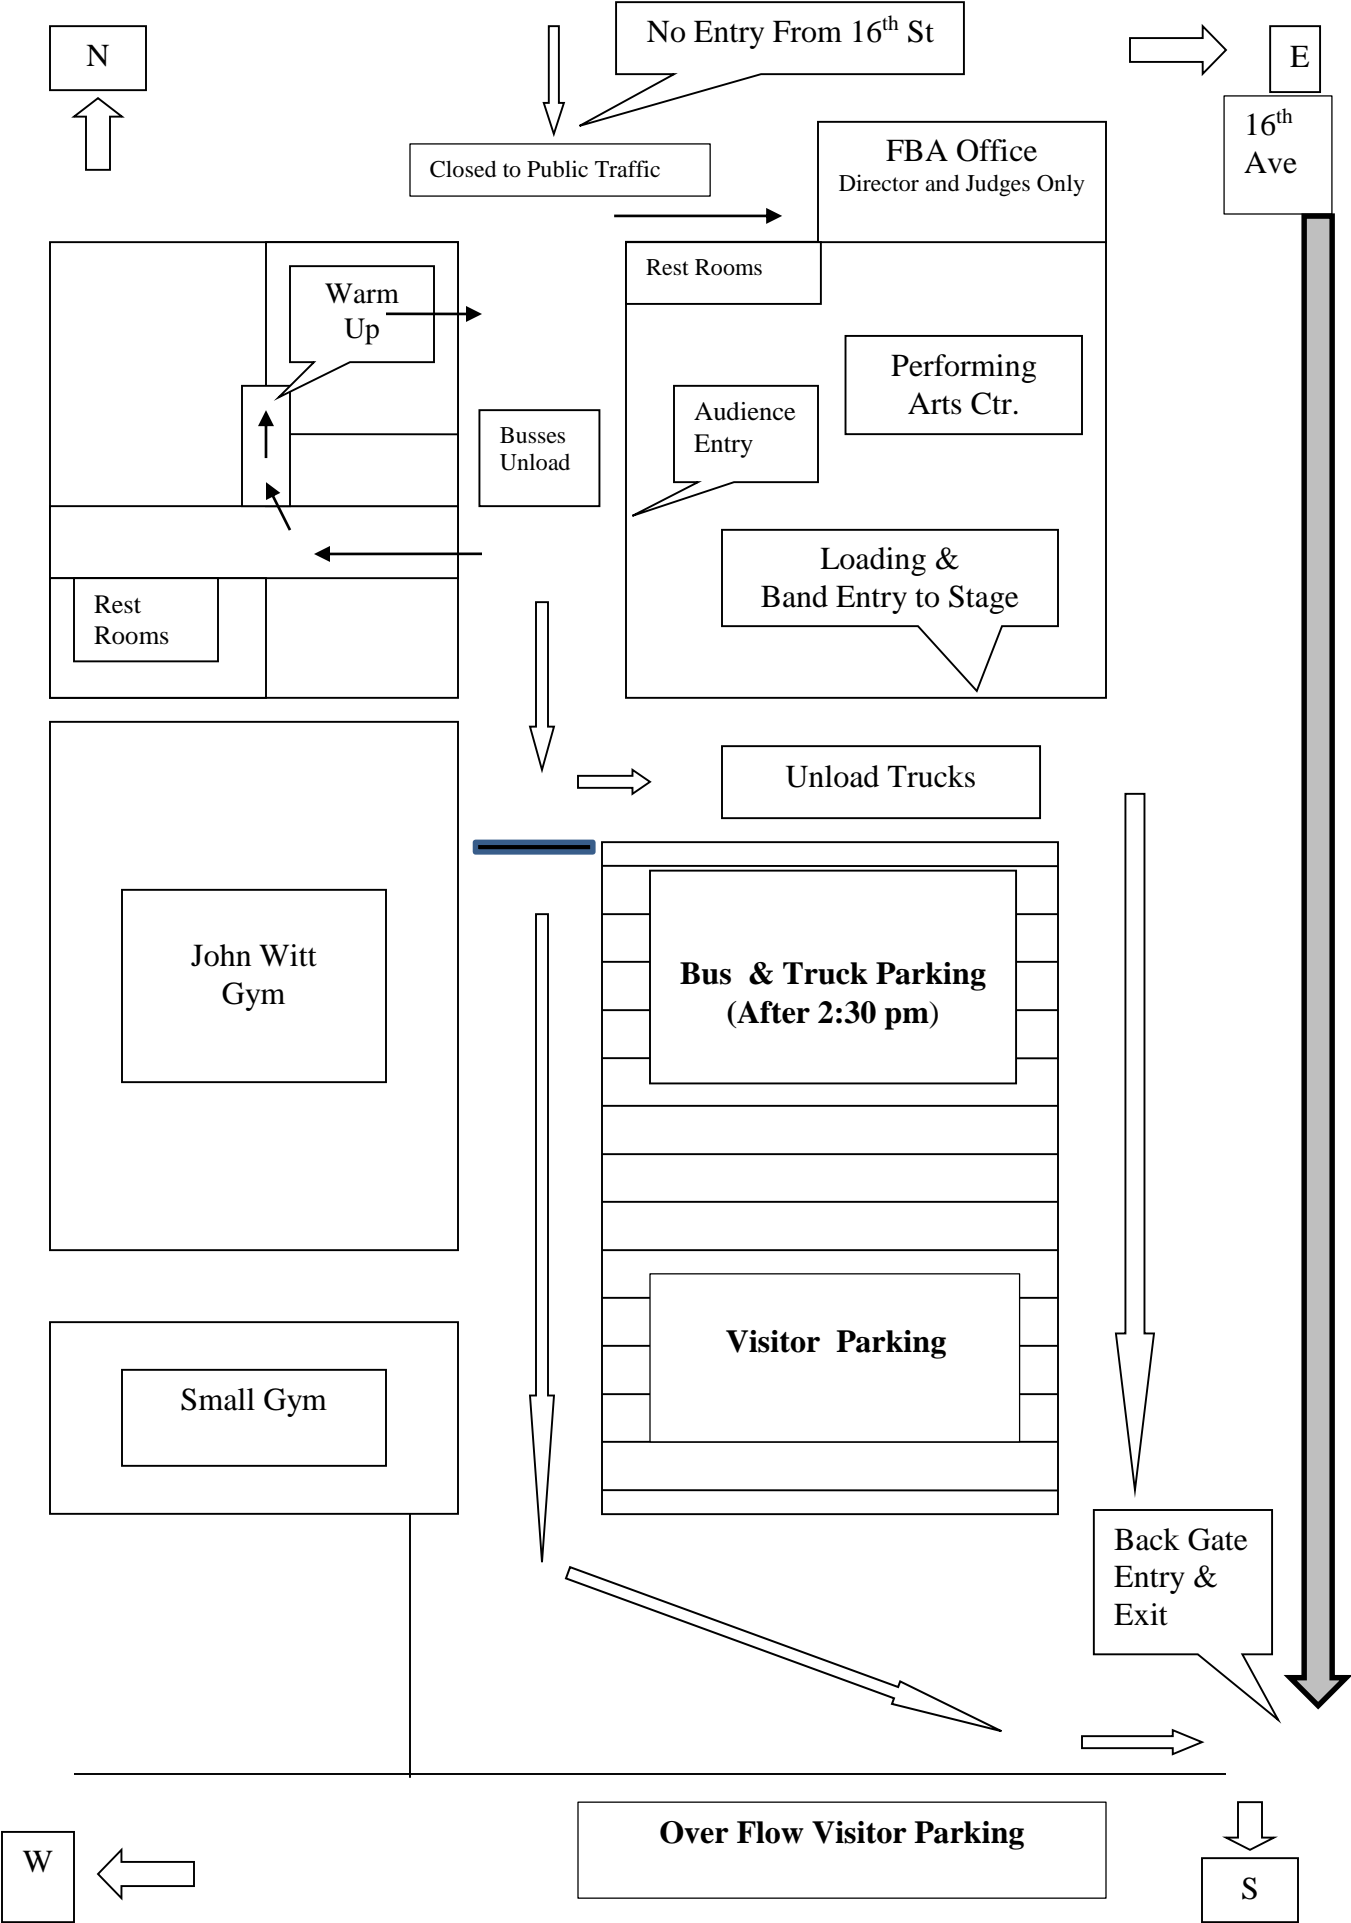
N

No Entry From $16^{th}$ St

E

Closed to Public Traffic

FBA Office
Director and Judges Only

$16^{th}$ Ave

Warm Up

Rest Rooms

Performing Arts Ctr.

Busses Unload

Audience Entry

Loading & Band Entry to Stage

Rest Rooms

Unload Trucks

John Witt Gym

**Bus & Truck Parking (After 2:30 pm)**

**Visitor Parking**

Small Gym

Back Gate Entry & Exit

**Over Flow Visitor Parking**

W

S